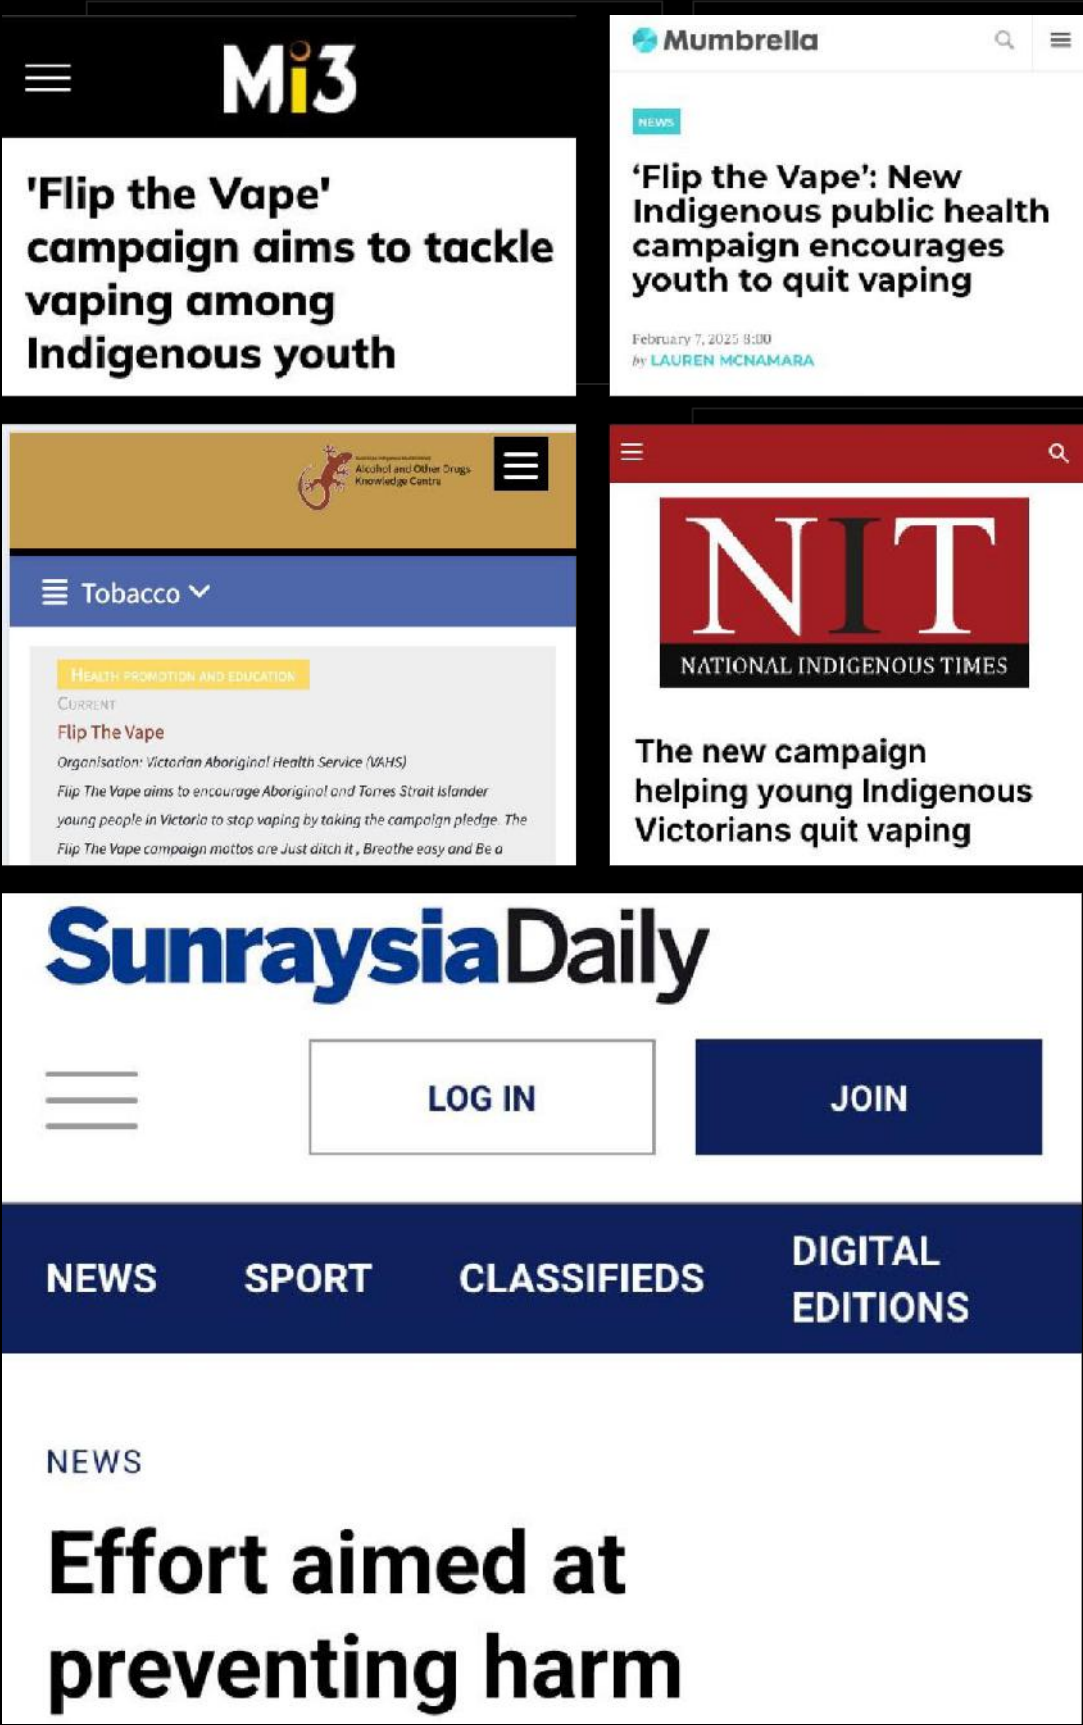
Mi3

'Flip the Vape' campaign aims to tackle vaping among Indigenous youth

Mumbrella

NEWS

'Flip the Vape': New Indigenous public health campaign encourages youth to quit vaping

February 7, 2025 8:00
by LAUREN MCNAMARA

Alcohol and Other Drugs Knowledge Centre

Tobacco

HEALTH PROMOTION AND EDUCATION

CURRENT

Flip The Vape

Organisation: Victorian Aboriginal Health Service (VAHS)

Flip The Vape aims to encourage Aboriginal and Torres Strait Islander young people in Victoria to stop vaping by taking the campaign pledge. The Flip The Vape campaign mottos are Just ditch it, Breathe easy and Be a

NIT

NATIONAL INDIGENOUS TIMES

The new campaign helping young Indigenous Victorians quit vaping

SunraysiaDaily

LOG IN

JOIN

NEWS SPORT CLASSIFIEDS DIGITAL EDITIONS

NEWS

Effort aimed at preventing harm